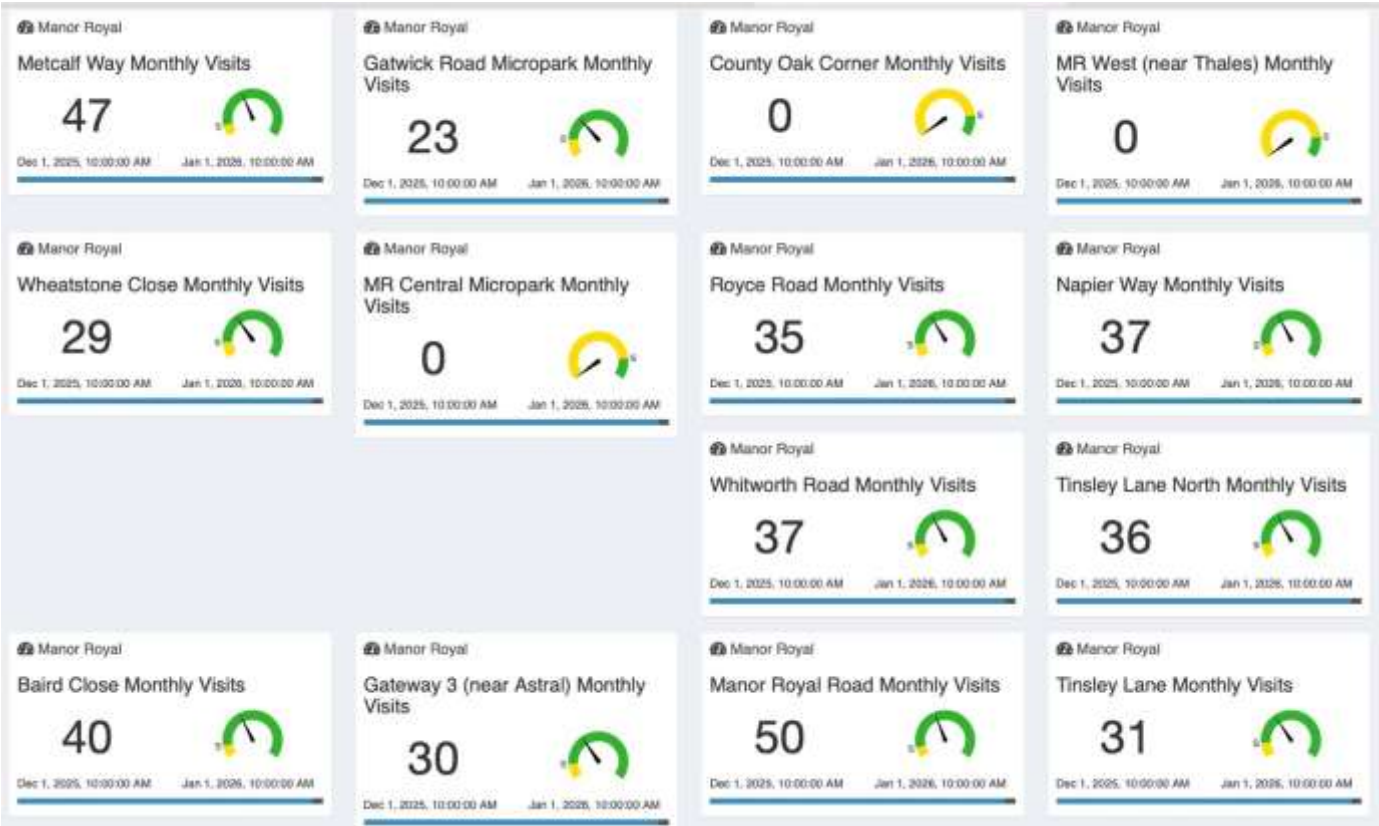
Manor Royal
Metcalf Way Monthly Visits
47
5
Dec 1, 2025, 10:00:00 AM Jan 1, 2026, 10:00:00 AM

Manor Royal
Gatwick Road Micropark Monthly Visits
23
5
Dec 1, 2025, 10:00:00 AM Jan 1, 2026, 10:00:00 AM

Manor Royal
County Oak Corner Monthly Visits
0
5
Dec 1, 2025, 10:00:00 AM Jan 1, 2026, 10:00:00 AM

Manor Royal
MR West (near Thales) Monthly Visits
0
5
Dec 1, 2025, 10:00:00 AM Jan 1, 2026, 10:00:00 AM

Manor Royal
Wheatstone Close Monthly Visits
29
5
Dec 1, 2025, 10:00:00 AM Jan 1, 2026, 10:00:00 AM

Manor Royal
MR Central Micropark Monthly Visits
0
5
Dec 1, 2025, 10:00:00 AM Jan 1, 2026, 10:00:00 AM

Manor Royal
Royce Road Monthly Visits
35
5
Dec 1, 2025, 10:00:00 AM Jan 1, 2026, 10:00:00 AM

Manor Royal
Napier Way Monthly Visits
37
5
Dec 1, 2025, 10:00:00 AM Jan 1, 2026, 10:00:00 AM

Manor Royal
Whitworth Road Monthly Visits
37
5
Dec 1, 2025, 10:00:00 AM Jan 1, 2026, 10:00:00 AM

Manor Royal
Tinsley Lane North Monthly Visits
36
5
Dec 1, 2025, 10:00:00 AM Jan 1, 2026, 10:00:00 AM

Manor Royal
Baird Close Monthly Visits
40
5
Dec 1, 2025, 10:00:00 AM Jan 1, 2026, 10:00:00 AM

Manor Royal
Gateway 3 (near Astral) Monthly Visits
30
5
Dec 1, 2025, 10:00:00 AM Jan 1, 2026, 10:00:00 AM

Manor Royal
Manor Royal Road Monthly Visits
50
5
Dec 1, 2025, 10:00:00 AM Jan 1, 2026, 10:00:00 AM

Manor Royal
Tinsley Lane Monthly Visits
31
5
Dec 1, 2025, 10:00:00 AM Jan 1, 2026, 10:00:00 AM